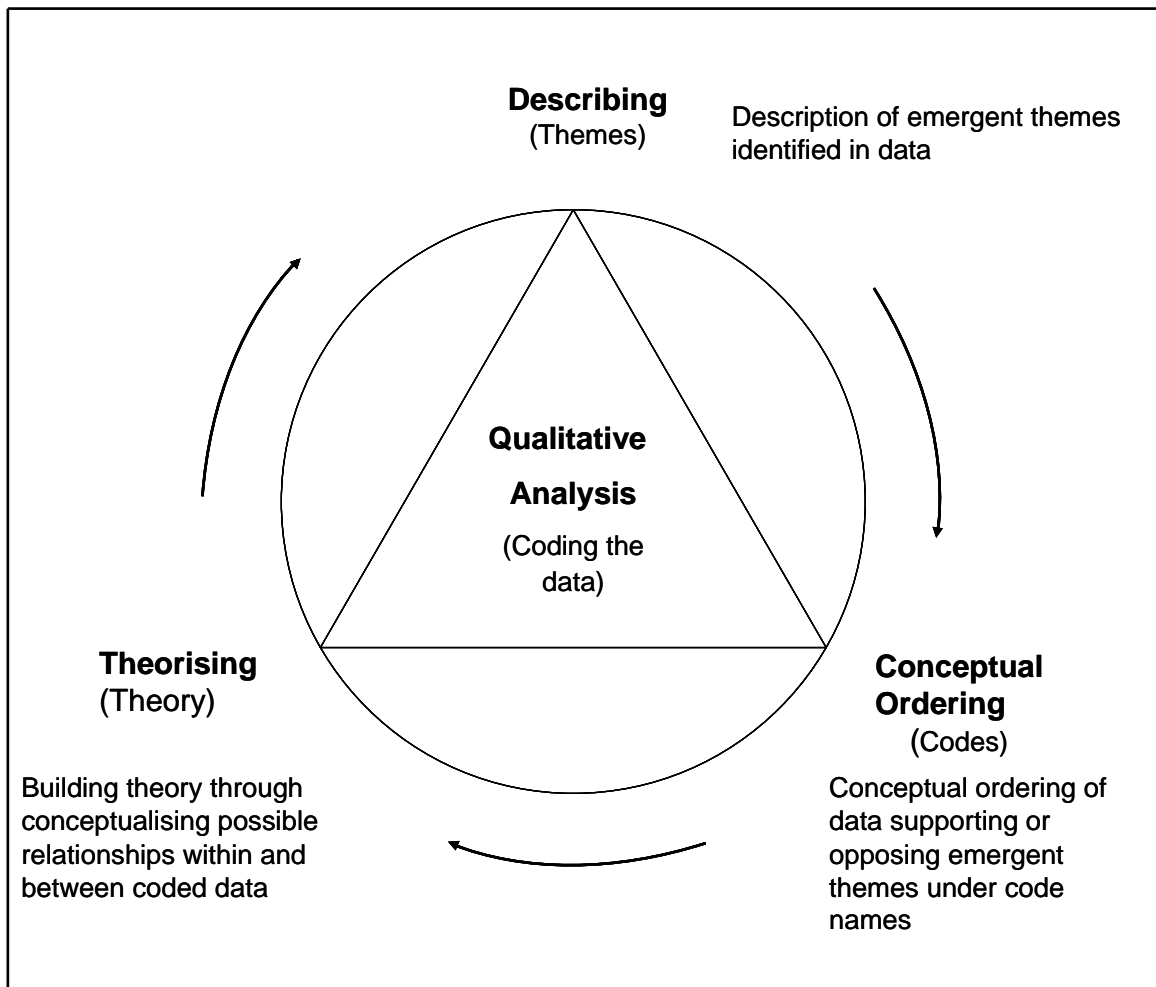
**Describing**
(Themes)

Description of emergent themes identified in data

**Qualitative Analysis**
(Coding the data)

**Theorising**
(Theory)

Building theory through conceptualising possible relationships within and between coded data

**Conceptual Ordering**
(Codes)

Conceptual ordering of data supporting or opposing emergent themes under code names